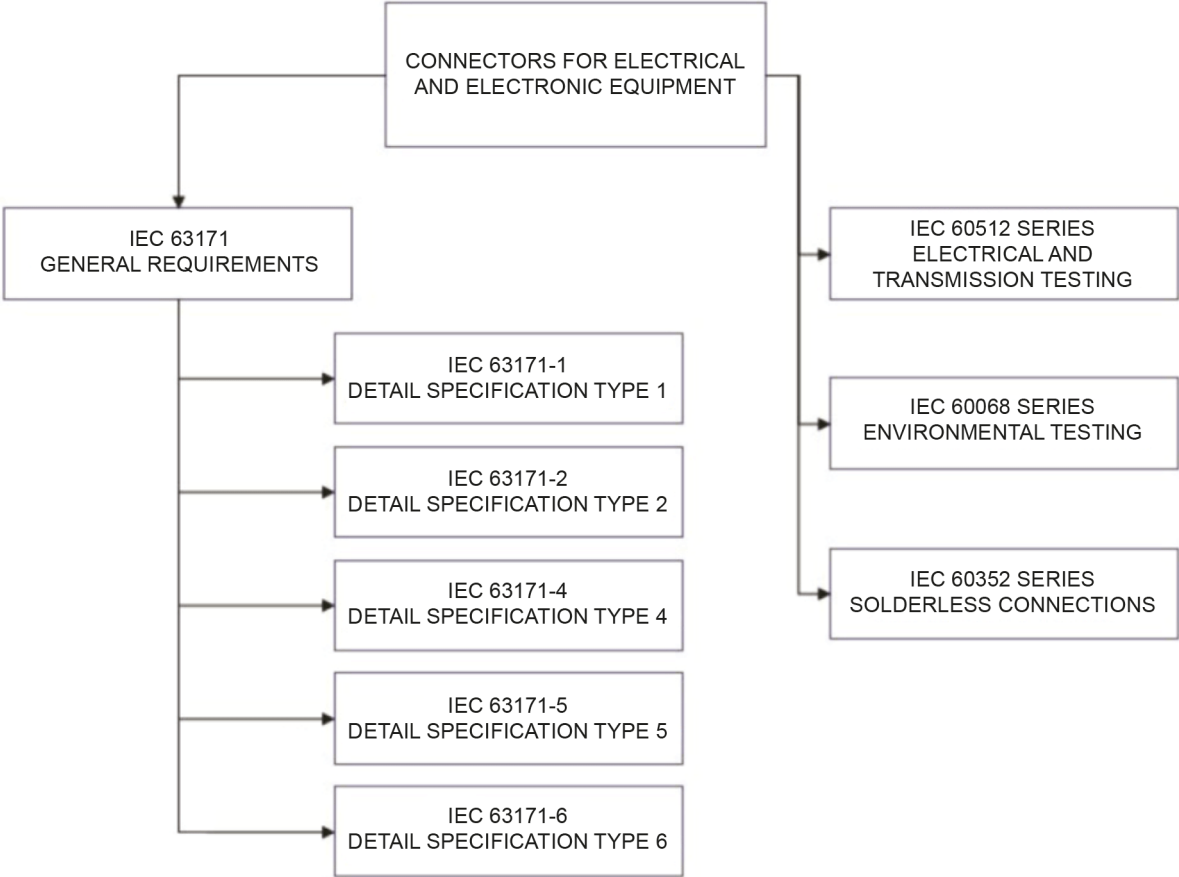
CONNECTORS FOR ELECTRICAL AND ELECTRONIC EQUIPMENT

IEC 63171
GENERAL REQUIREMENTS

IEC 63171-1
DETAIL SPECIFICATION TYPE 1

IEC 63171-2
DETAIL SPECIFICATION TYPE 2

IEC 63171-4
DETAIL SPECIFICATION TYPE 4

IEC 63171-5
DETAIL SPECIFICATION TYPE 5

IEC 63171-6
DETAIL SPECIFICATION TYPE 6

IEC 60512 SERIES
ELECTRICAL AND TRANSMISSION TESTING

IEC 60068 SERIES
ENVIRONMENTAL TESTING

IEC 60352 SERIES
SOLDERLESS CONNECTIONS